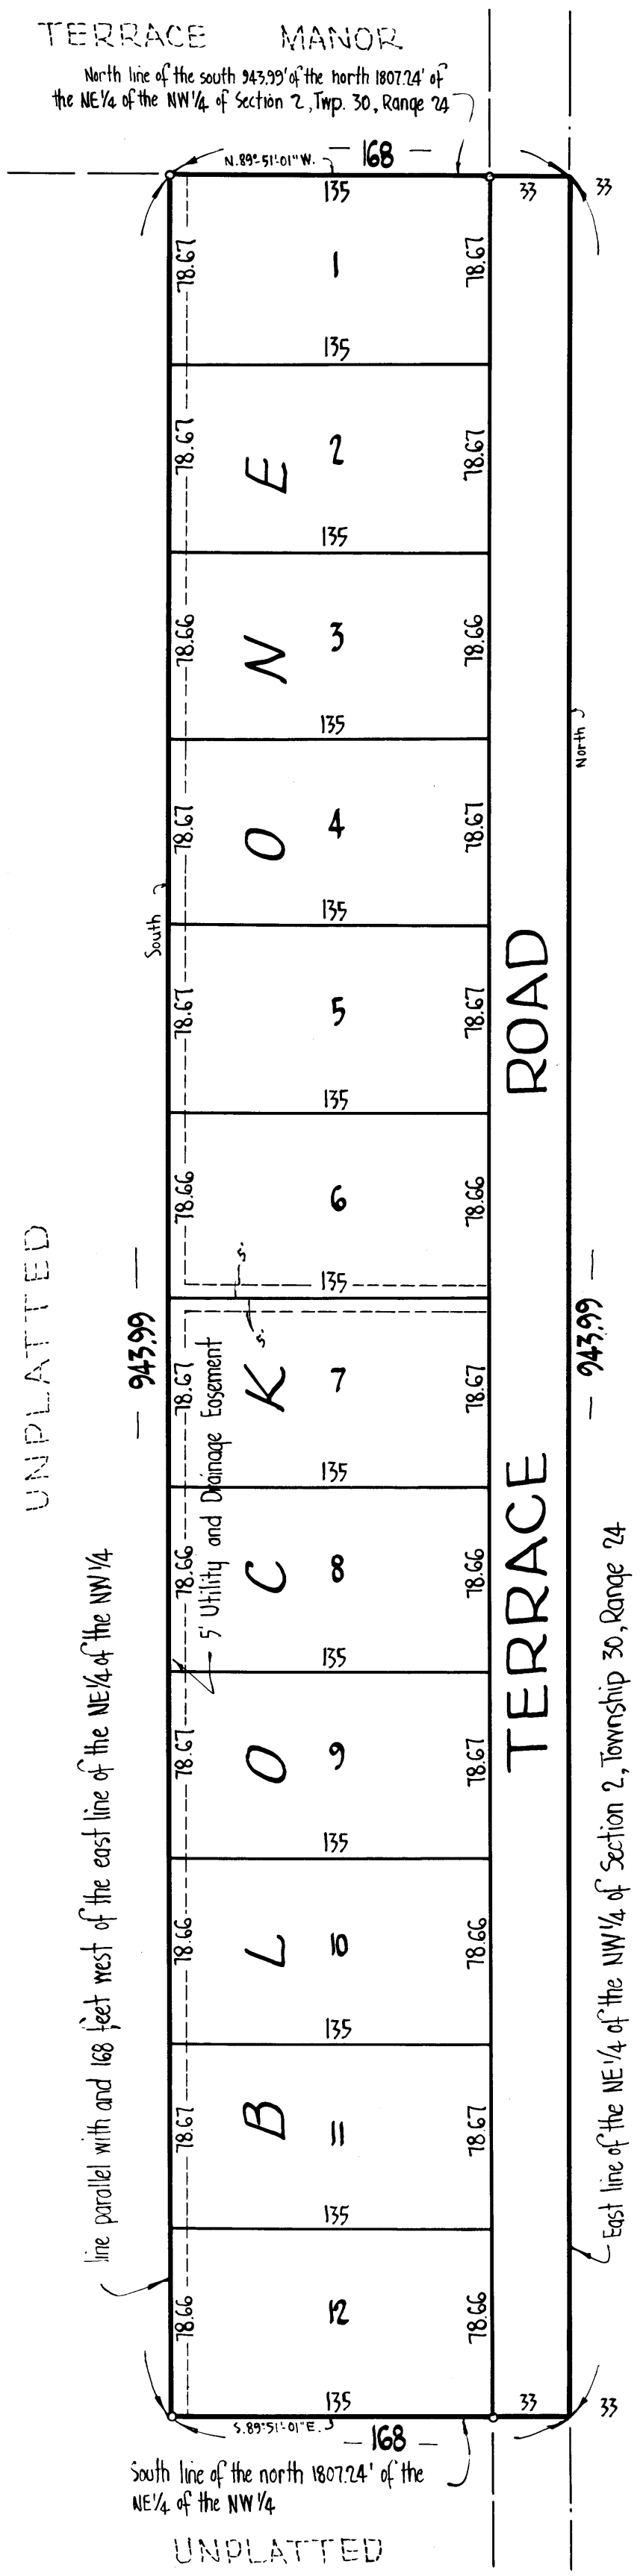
TERRACE MANOR

North line of the south 943.99' of the north 1807.24' of the NE1/4 of the NW1/4 of Section 2, Twp. 30, Range 24

N.89°51'01"W. — 168 —

135
33
33

78.67 1 78.67
135
78.67 2 78.67
135
78.66 3 78.66
135
78.67 4 78.67
135
78.67 5 78.67
135
78.66 6 78.66
135
78.67 7 78.67
135
78.66 8 78.66
135
78.67 9 78.67
135
78.66 10 78.66
135
78.67 11 78.67
135
78.66 12 78.66
135

ONE BLOCK

5' 5'

5' Utility and Drainage Easement

South

North

— 943.99 —

— 943.99 —

UNPLATTED

line parallel with and 168 feet west of the east line of the NE1/4 of the NW1/4

TERRACE ROAD

East line of the NE1/4 of the NW1/4 of Section 2, Township 30, Range 24

33
33

S.89°51'01"E. — 168 —

South line of the north 1807.24' of the NE1/4 of the NW1/4

UNPLATTED